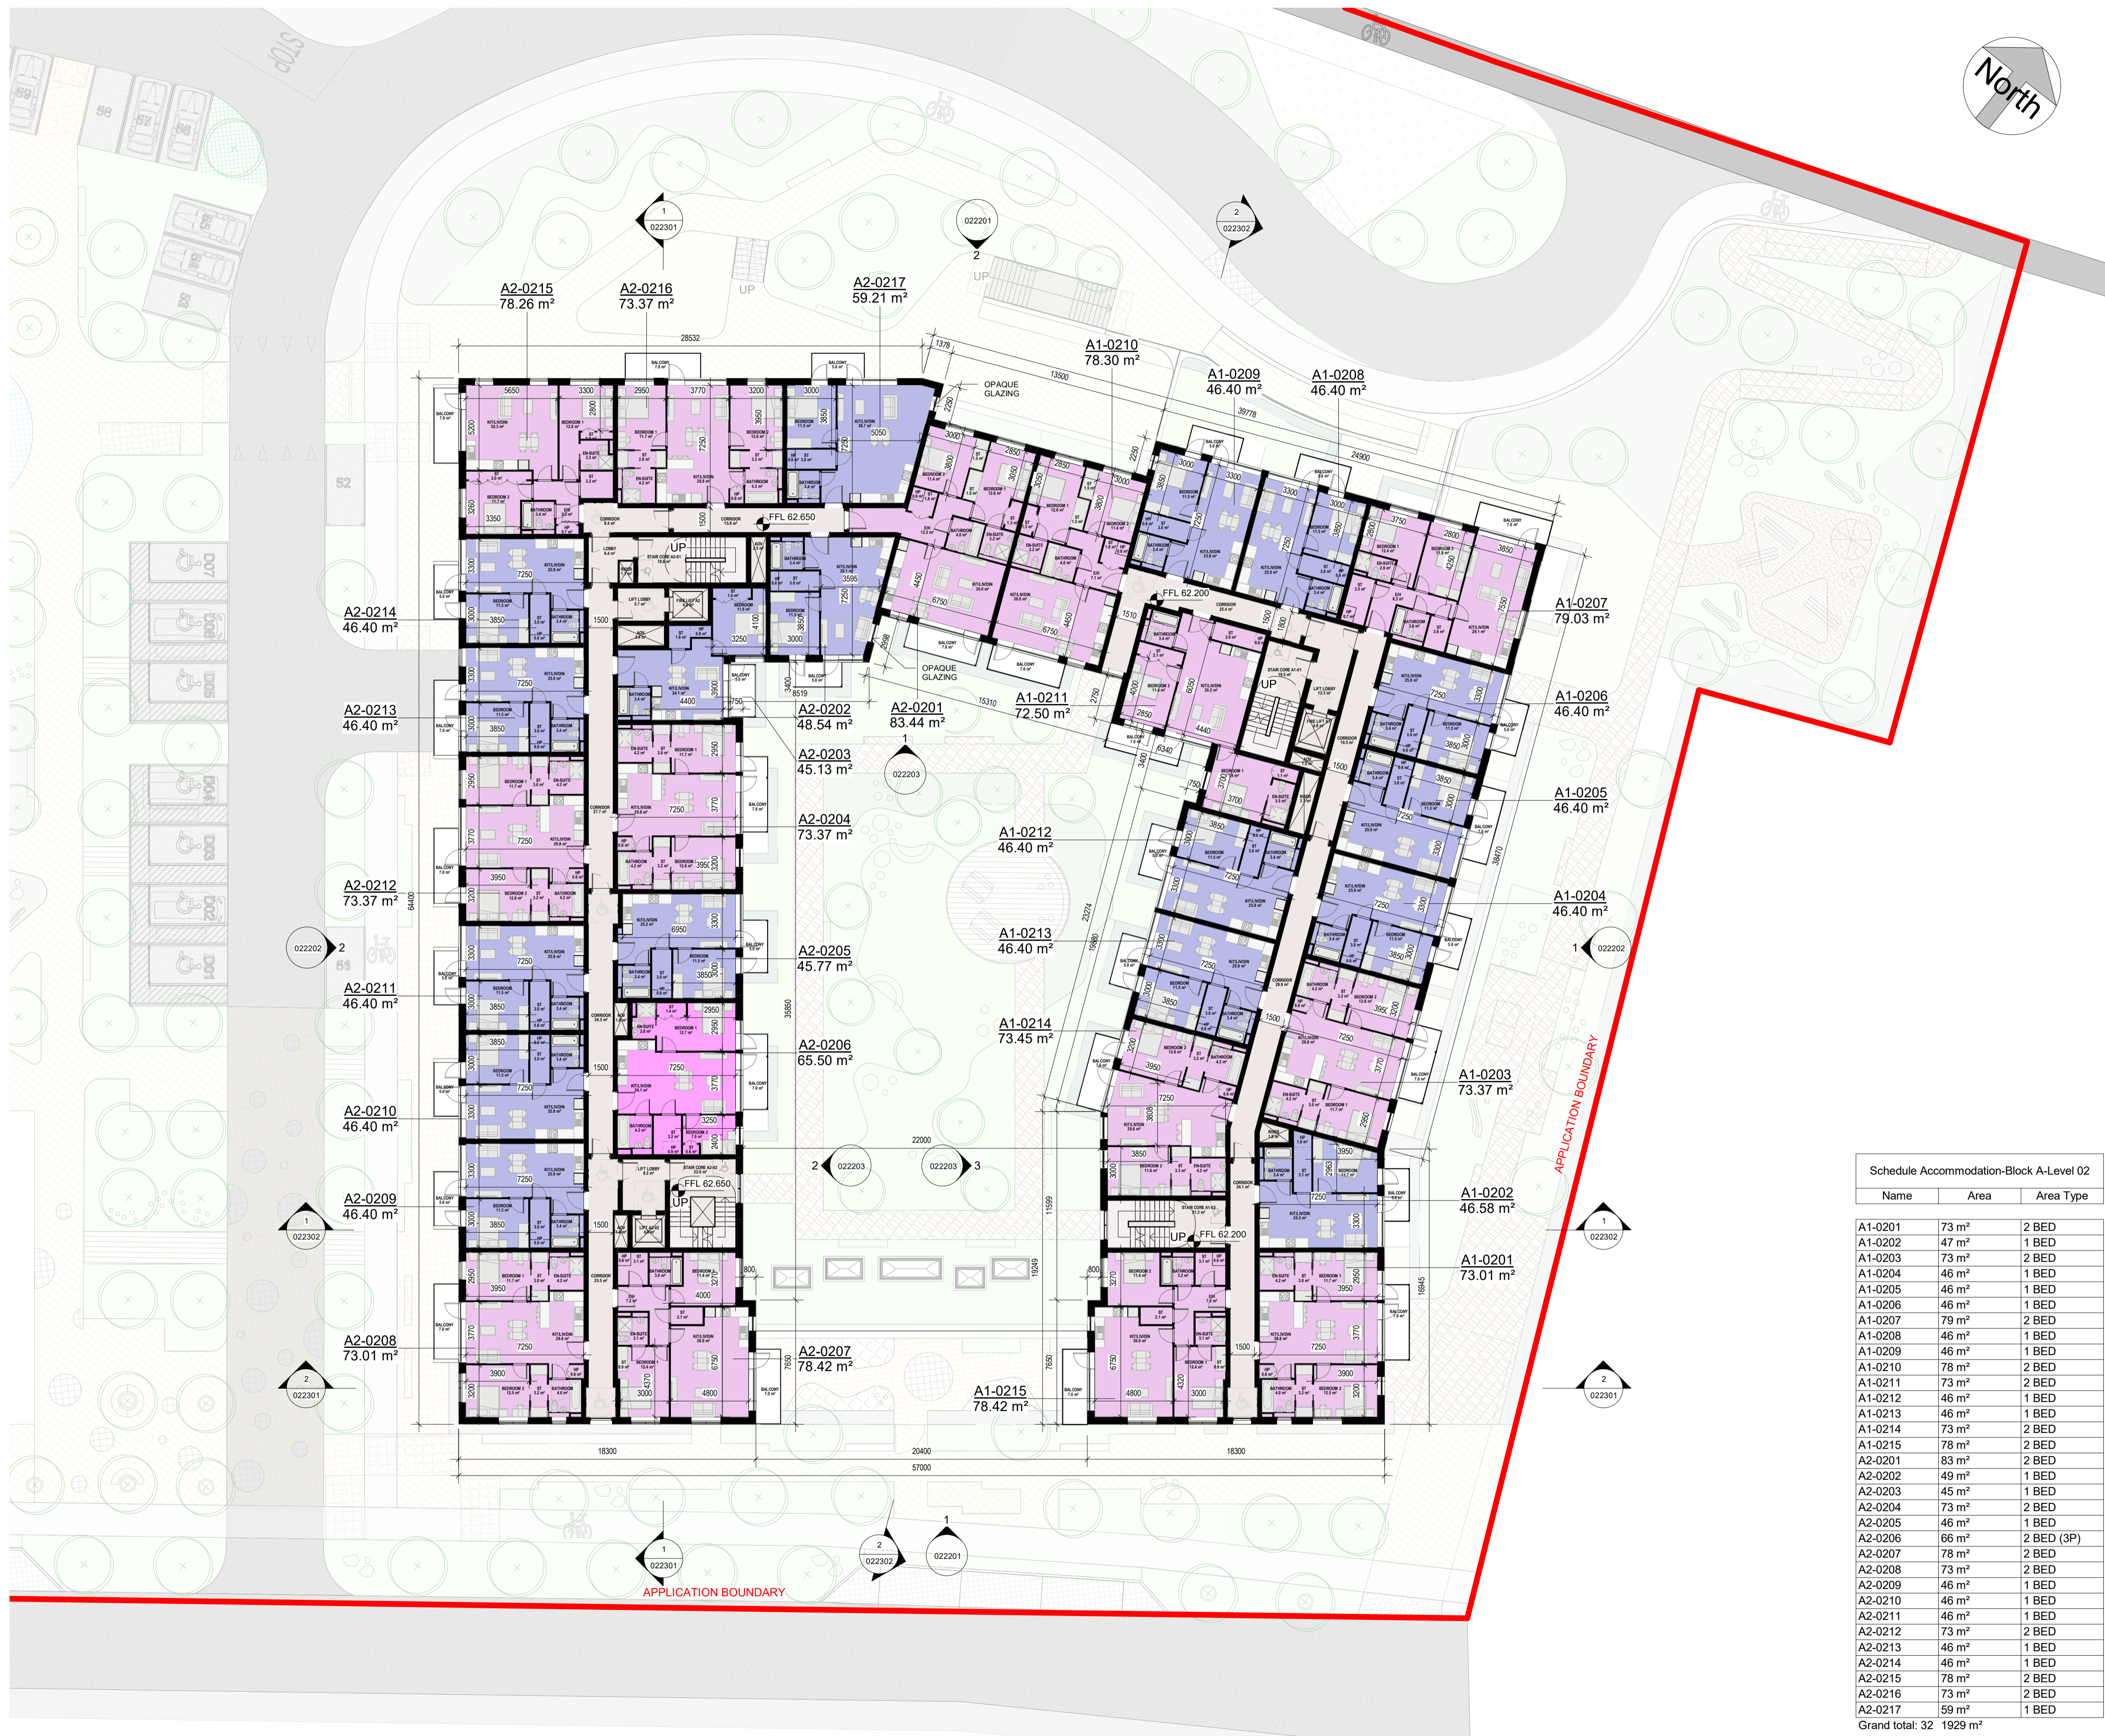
North

STOP

A2-0215
78.26 m²

A2-0216
73.37 m²

A2-0217
59.21 m²

A1-0210
78.30 m²

A1-0209
46.40 m²

A1-0208
46.40 m²

A1-0207
79.03 m²

A1-0206
46.40 m²

A1-0205
46.40 m²

A1-0204
46.40 m²

A1-0203
73.37 m²

A1-0202
46.58 m²

A1-0201
73.01 m²

A2-0214
46.40 m²

A2-0213
46.40 m²

A2-0212
73.37 m²

A2-0211
46.40 m²

A2-0210
46.40 m²

A2-0209
46.40 m²

A2-0208
73.01 m²

A2-0202
48.54 m²

A2-0201
83.44 m²

A2-0203
45.13 m²

A2-0204
73.37 m²

A2-0205
45.77 m²

A2-0206
65.50 m²

A2-0207
78.42 m²

A1-0211
72.50 m²

A1-0212
46.40 m²

A1-0213
46.40 m²

A1-0214
73.45 m²

A1-0215
78.42 m²

OPAQUE GLAZING

OPAQUE GLAZING

FFL 62.650

FFL 62.200

FFL 62.650

FFL 62.200

UP

APPLICATION BOUNDARY

APPLICATION BOUNDARY

022301 022302 022201 022202 022203

28532 13500 39778 24900 57000 18300 20400 18300 22000 33850 64400

Schedule Accommodation-Block A-Level 02

| Name | Area | Area Type |
|---|---|---|
| A1-0201 | 73 m² | 2 BED |
| A1-0202 | 47 m² | 1 BED |
| A1-0203 | 73 m² | 2 BED |
| A1-0204 | 46 m² | 1 BED |
| A1-0205 | 46 m² | 1 BED |
| A1-0206 | 46 m² | 1 BED |
| A1-0207 | 79 m² | 2 BED |
| A1-0208 | 46 m² | 1 BED |
| A1-0209 | 46 m² | 1 BED |
| A1-0210 | 78 m² | 2 BED |
| A1-0211 | 73 m² | 2 BED |
| A1-0212 | 46 m² | 1 BED |
| A1-0213 | 46 m² | 1 BED |
| A1-0214 | 73 m² | 2 BED |
| A1-0215 | 78 m² | 2 BED |
| A2-0201 | 83 m² | 2 BED |
| A2-0202 | 49 m² | 1 BED |
| A2-0203 | 45 m² | 1 BED |
| A2-0204 | 73 m² | 2 BED |
| A2-0205 | 46 m² | 1 BED |
| A2-0206 | 66 m² | 2 BED (3P) |
| A2-0207 | 78 m² | 2 BED |
| A2-0208 | 73 m² | 2 BED |
| A2-0209 | 46 m² | 1 BED |
| A2-0210 | 46 m² | 1 BED |
| A2-0211 | 46 m² | 1 BED |
| A2-0212 | 73 m² | 2 BED |
| A2-0213 | 46 m² | 1 BED |
| A2-0214 | 46 m² | 1 BED |
| A2-0215 | 78 m² | 2 BED |
| A2-0216 | 73 m² | 2 BED |
| A2-0217 | 59 m² | 1 BED |
| Grand total: 32 | 1929 m² | |